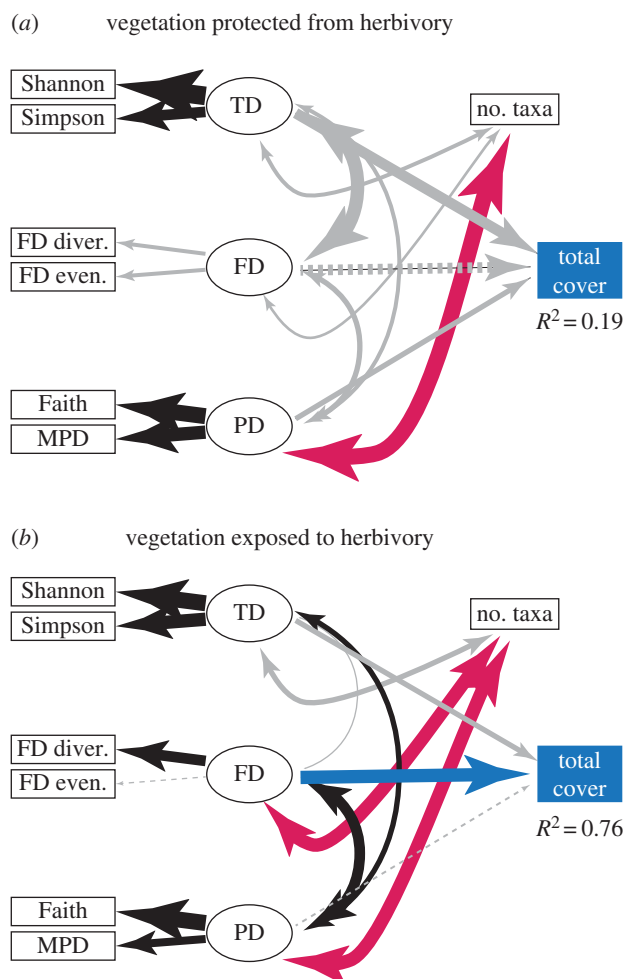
(a) vegetation protected from herbivory

Shannon
Simpson
TD
no. taxa
FD diver.
FD even.
FD
total cover
$R^2 = 0.19$
Faith
MPD
PD

(b) vegetation exposed to herbivory

Shannon
Simpson
TD
no. taxa
FD diver.
FD even.
FD
total cover
$R^2 = 0.76$
Faith
MPD
PD